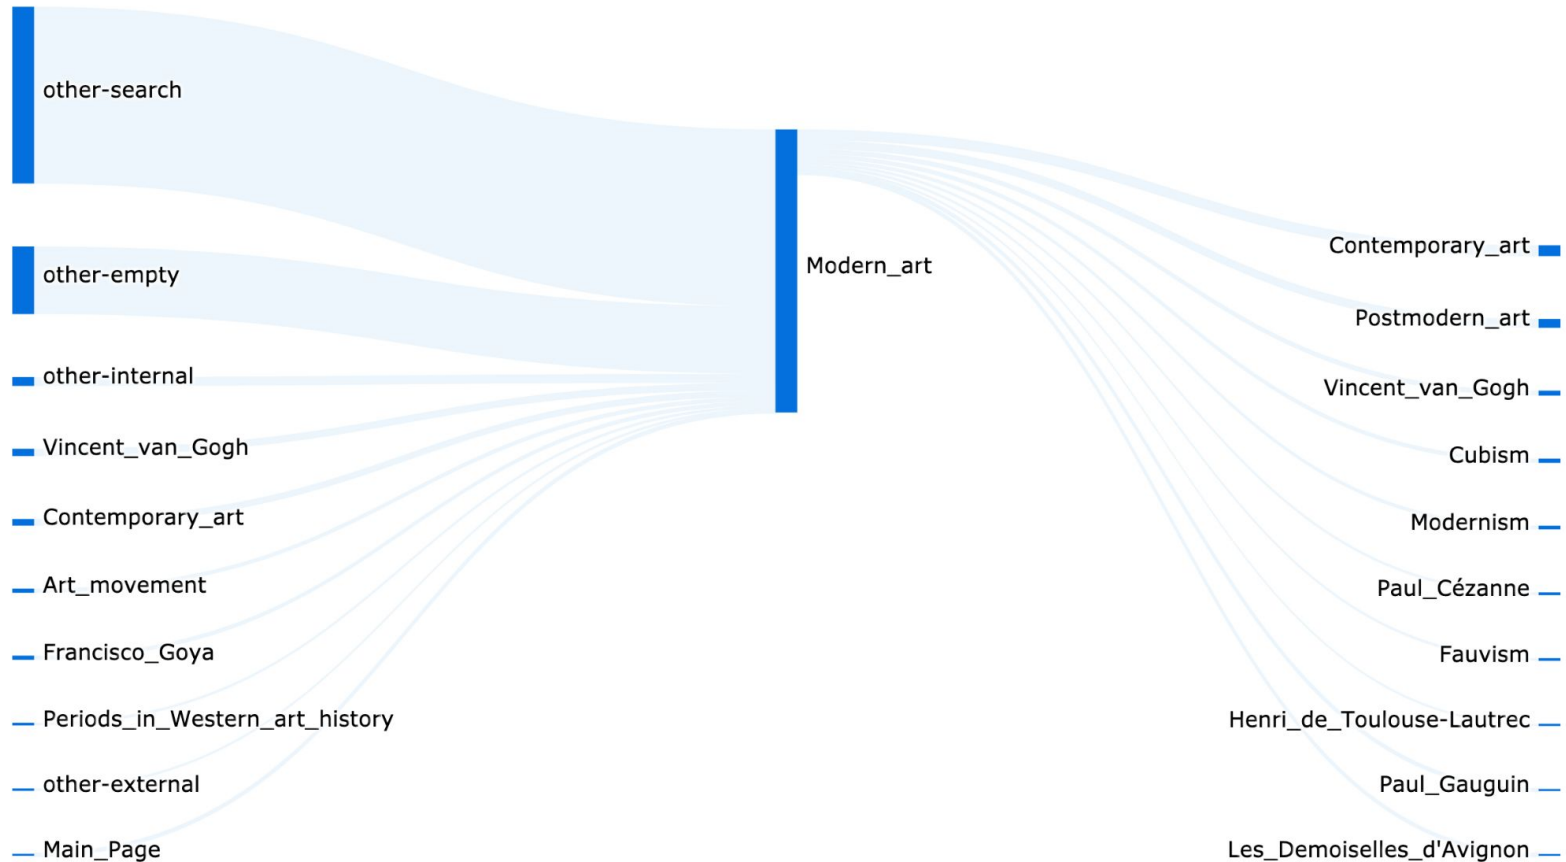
other-search

other-empty

other-internal

Vincent_van_Gogh

Contemporary_art

Art_movement

Francisco_Goya

Periods_in_Western_art_history

other-external

Main_Page

Modern_art

Contemporary_art

Postmodern_art

Vincent_van_Gogh

Cubism

Modernism

Paul_Cézanne

Fauvism

Henri_de_Toulouse-Lautrec

Paul_Gauguin

Les_Demoiselles_d'Avignon